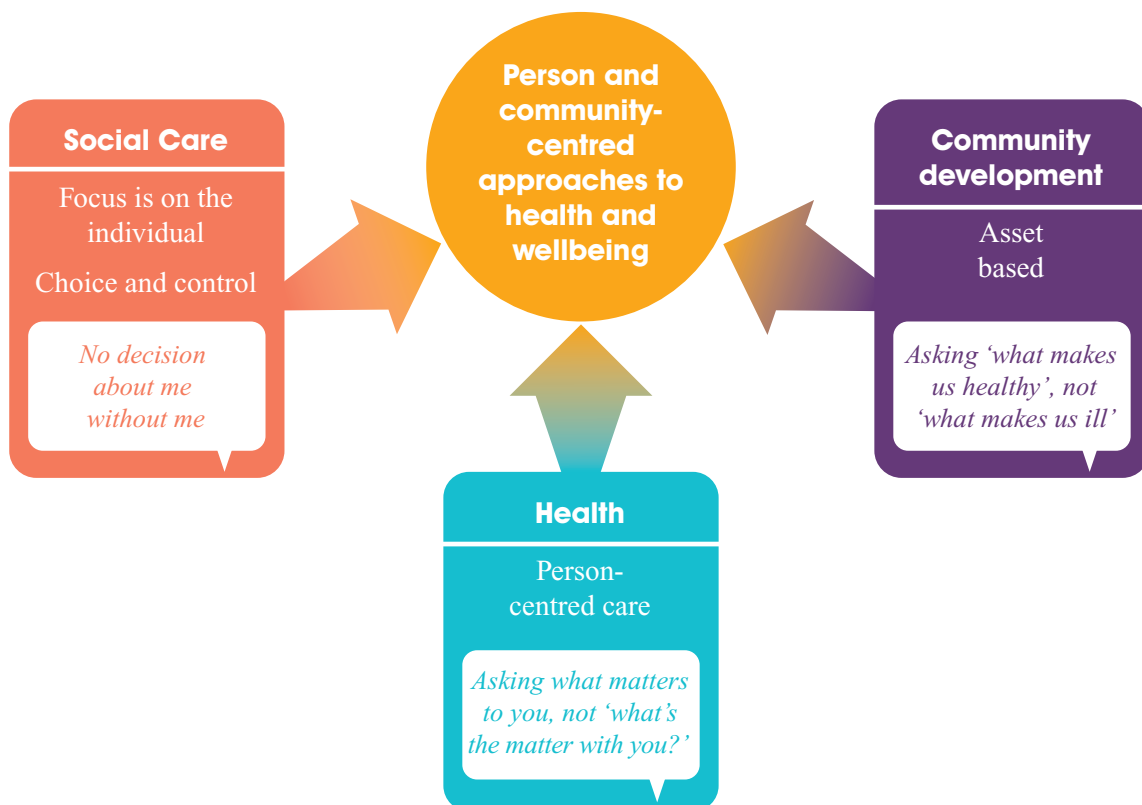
Person and community-centred approaches to health and wellbeing

Social Care

Focus is on the individual

Choice and control

No decision about me without me

Community development

Asset based

Asking 'what makes us healthy', not 'what makes us ill'

Health

Person-centred care

Asking what matters to you, not 'what's the matter with you?'